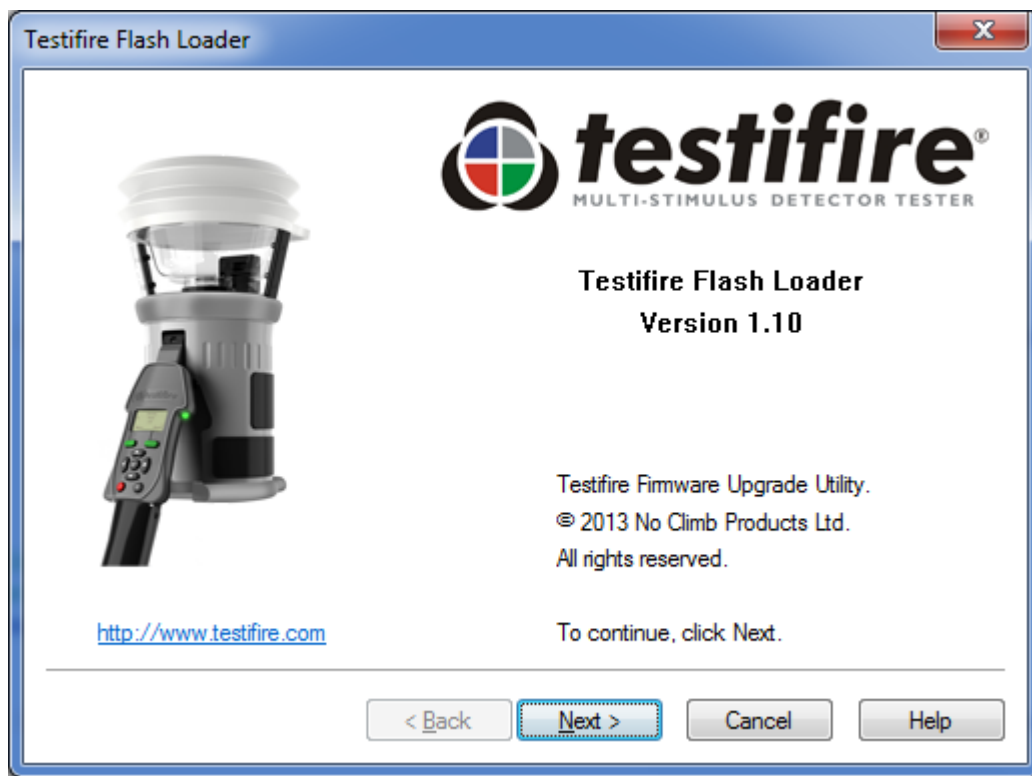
Testifire Flash Loader

testifire®
MULTI-STIMULUS DETECTOR TESTER

Testifire Flash Loader
Version 1.10

Testifire Firmware Upgrade Utility.
© 2013 No Climb Products Ltd.
All rights reserved.

http://www.testifire.com

To continue, click Next.

< Back
Next >
Cancel
Help